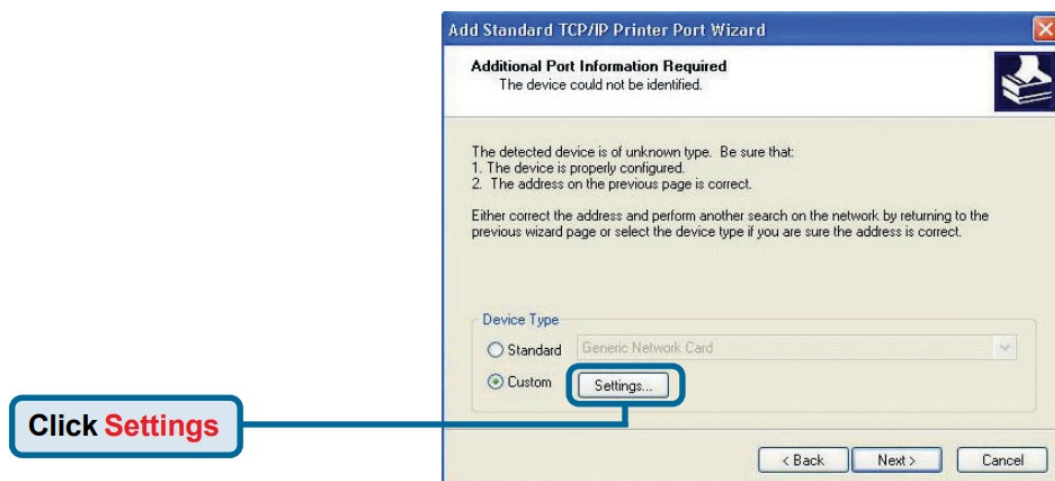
Add Standard TCP/IP Printer Port Wizard

Additional Port Information Required
The device could not be identified.

The detected device is of unknown type. Be sure that:
1. The device is properly configured.
2. The address on the previous page is correct.

Either correct the address and perform another search on the network by returning to the previous wizard page or select the device type if you are sure the address is correct.

Device Type
Standard Generic Network Card
Custom Settings...

Click Settings

< Back Next > Cancel